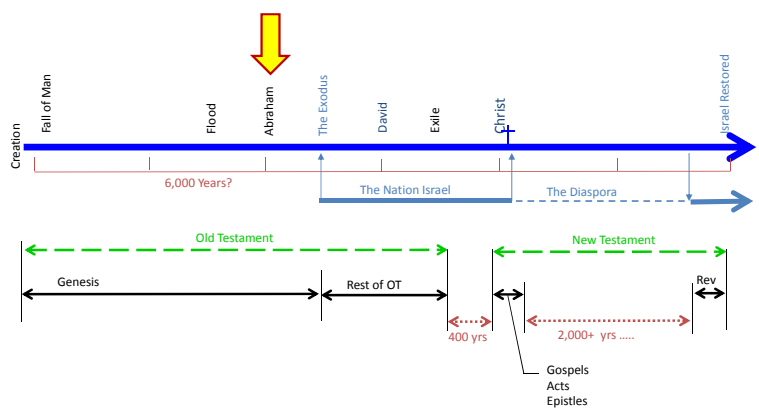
Creation
Fall of Man
Flood
Abraham
The Exodus
David
Exile
Christ
Israel Restored

6,000 Years?
The Nation Israel
The Diaspora

Old Testament
New Testament

Genesis
Rest of OT
Rev

400 yrs
2,000+ yrs .....

Gospels
Acts
Epistles